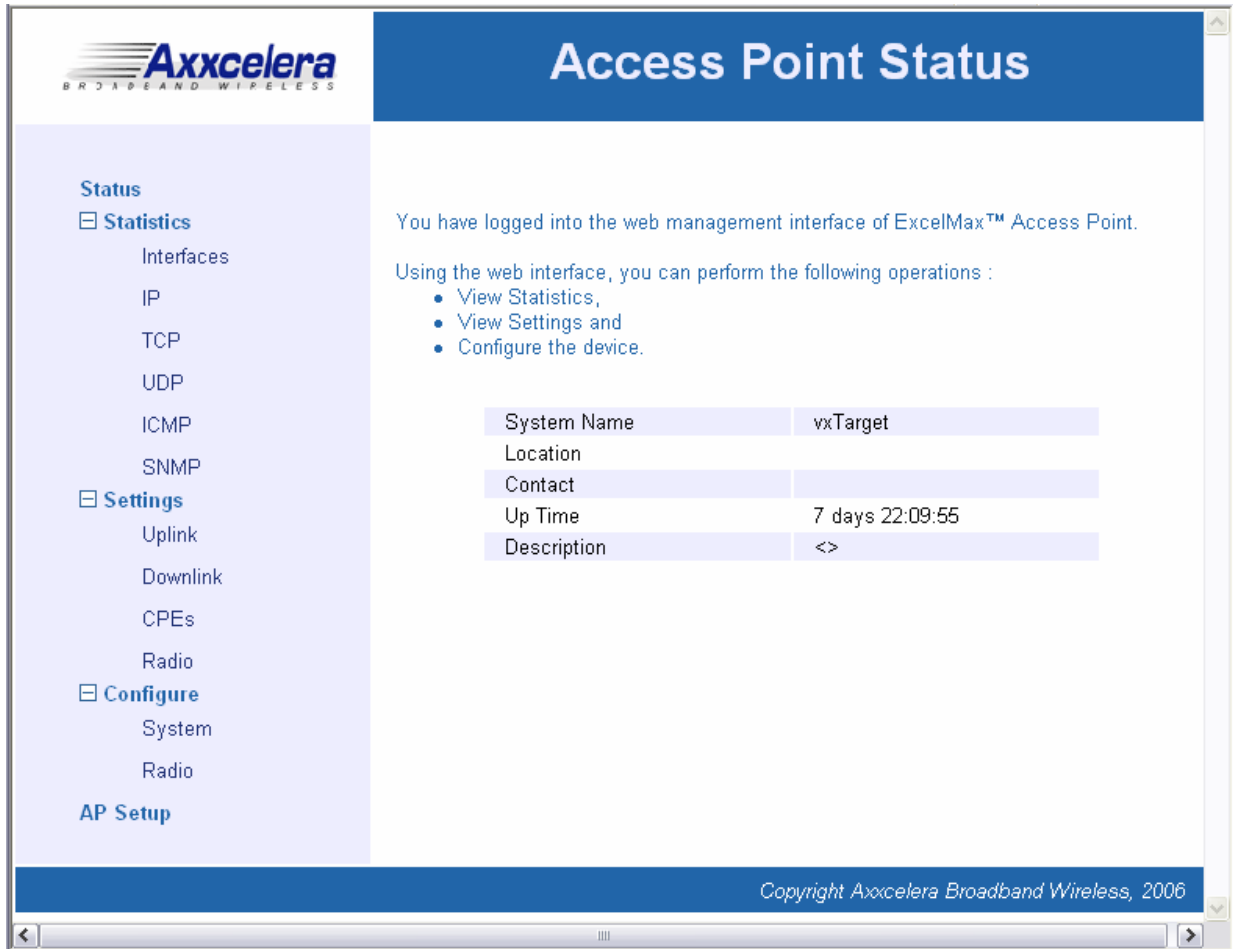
Axxcelera
BROADBAND WIRELESS

Access Point Status

Status
⊟ Statistics
Interfaces
IP
TCP
UDP
ICMP
SNMP
⊟ Settings
Uplink
Downlink
CPEs
Radio
⊟ Configure
System
Radio
AP Setup

You have logged into the web management interface of ExcelMax™ Access Point.

Using the web interface, you can perform the following operations :
- View Statistics,
- View Settings and
- Configure the device.

| System Name | vxTarget |
|---|---|
| Location | |
| Contact | |
| Up Time | 7 days 22:09:55 |
| Description | <> |

Copyright Axxcelera Broadband Wireless, 2006